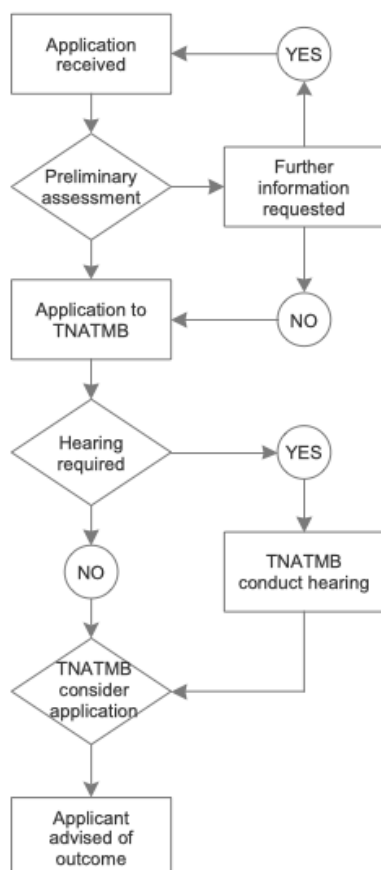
Application received

YES

Preliminary assessment

Further information requested

NO

Application to TNATMB

Hearing required

YES

NO

TNATMB conduct hearing

TNATMB consider application

Applicant advised of outcome